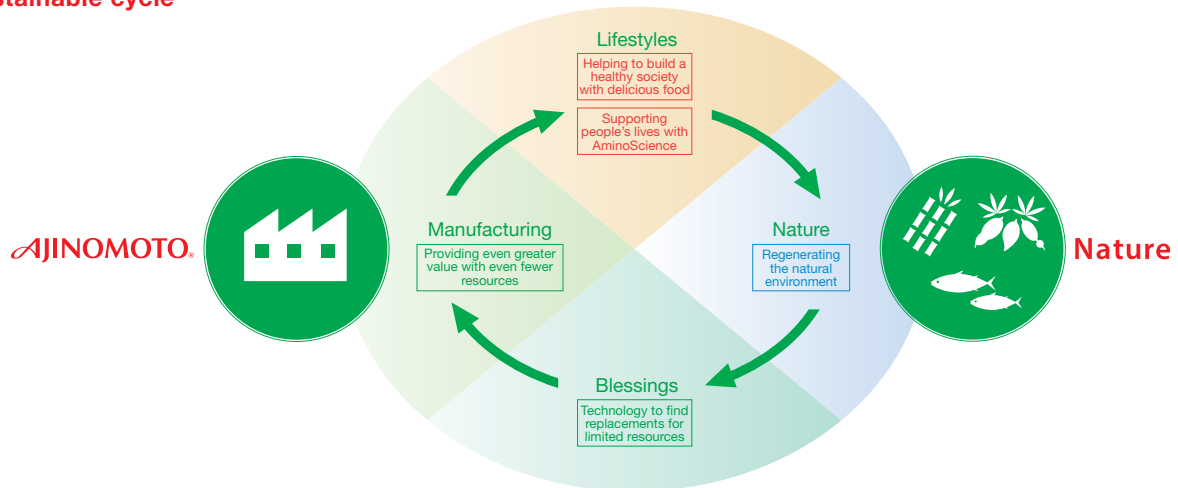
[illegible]stainable cycle

Lifestyles

Helping to build a healthy society with delicious food

Supporting people's lives with AminoScience

AJINOMOTO®

Manufacturing

Providing even greater value with even fewer resources

Nature

Regenerating the natural environment

Nature

Blessings

Technology to find replacements for limited resources